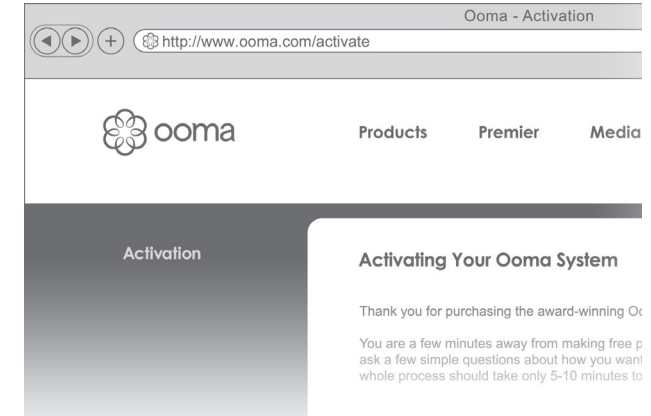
Ooma - Activation

+ http://www.ooma.com/activate

ooma

Products Premier Media

Activation

Activating Your Ooma System

Thank you for purchasing the award-winning O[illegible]

You are a few minutes away from making free p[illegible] ask a few simple questions about how you want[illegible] whole process should take only 5-10 minutes to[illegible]